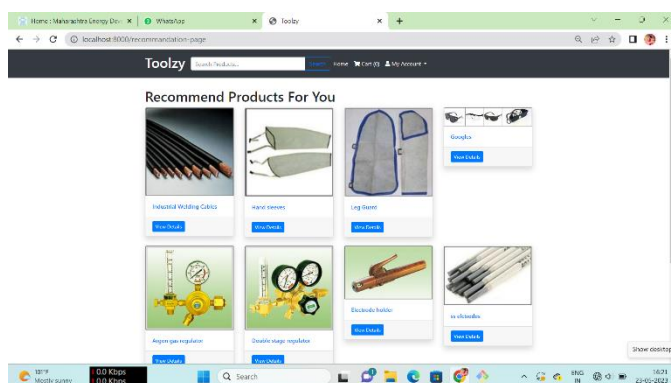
Home : Maharashtra Energy Dev ×
WhatsApp ×
Toolzy ×
+
localhost:8000/recommendation-page

Toolzy
Search Products...
Search
Home
Cart (0)
My Account

Recommend Products For You

Industrial Welding Cables
View Details

Hand sleeves
View Details

Leg Guard
View Details

Googles
View Details

Argon gas regulator
View Details

Double stage regulator
View Details

Electrode holder
View Details

ss electrodes
View Details

Show desktop

18°F
Mostly sunny
0.0 Kbps
0.0 Kbps
Search
ENG
IN
16:21
23-05-2023